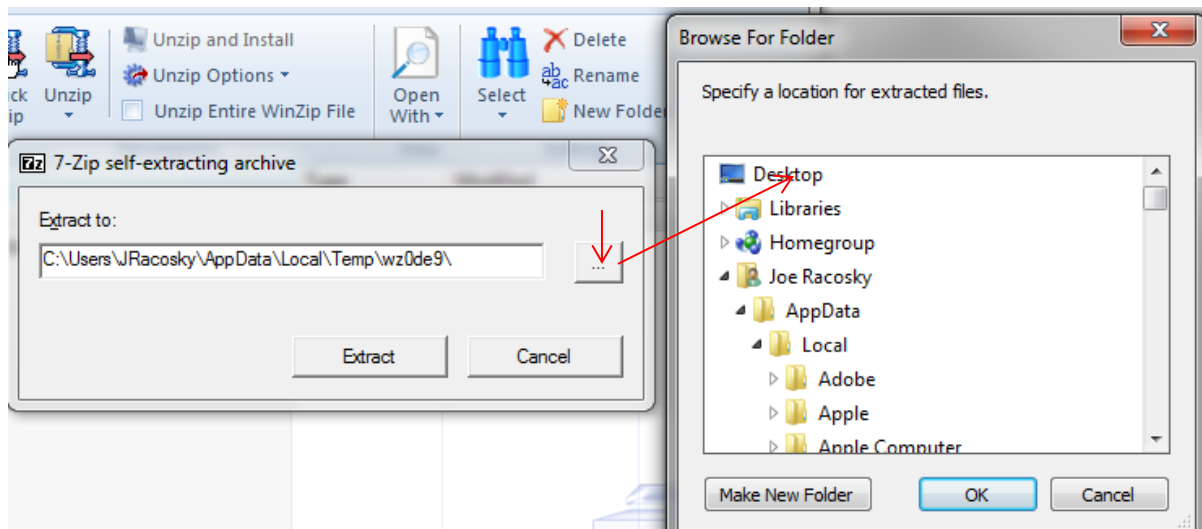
ck
ip

Unzip

Unzip and Install
Unzip Options
Unzip Entire WinZip File

Open
With

Select

Delete
Rename
New Folder

7z 7-Zip self-extracting archive

Extract to:

C:\Users\JRacosky\AppData\Local\Temp\wz0de9\

...

Extract
Cancel

Browse For Folder

Specify a location for extracted files.

Desktop
Libraries
Homegroup
Joe Racosky
AppData
Local
Adobe
Apple
Apple Computer

Make New Folder
OK
Cancel